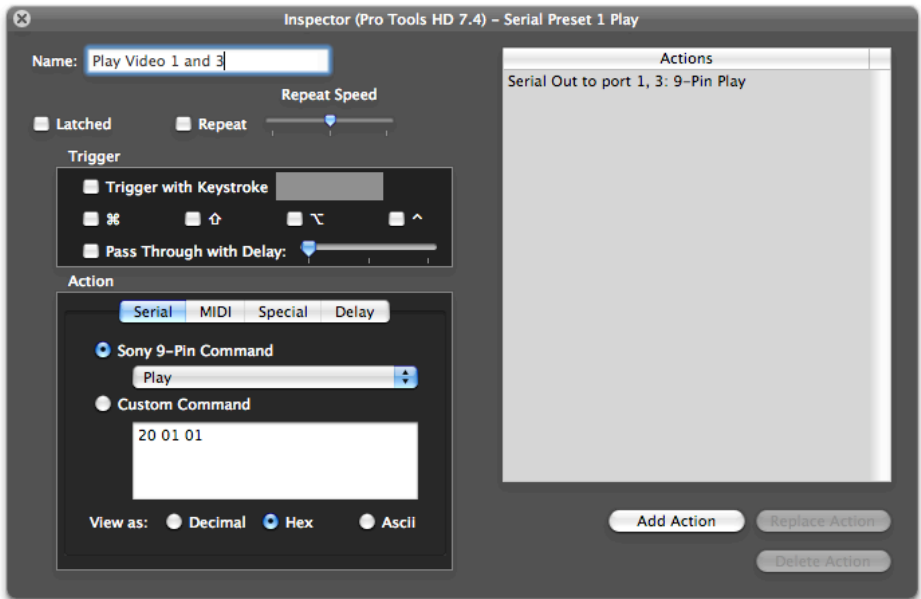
Inspector (Pro Tools HD 7.4) – Serial Preset 1 Play

Name: Play Video 1 and 3

Repeat Speed

Latched

Repeat

Trigger

Trigger with Keystroke

⌘

⇧

⌥

^

Pass Through with Delay:

Action

Serial

MIDI

Special

Delay

Sony 9-Pin Command

Play

Custom Command

20 01 01

View as:

Decimal

Hex

Ascii

| Actions |
|---|
| Serial Out to port 1, 3: 9-Pin Play |

Add Action

Replace Action

Delete Action